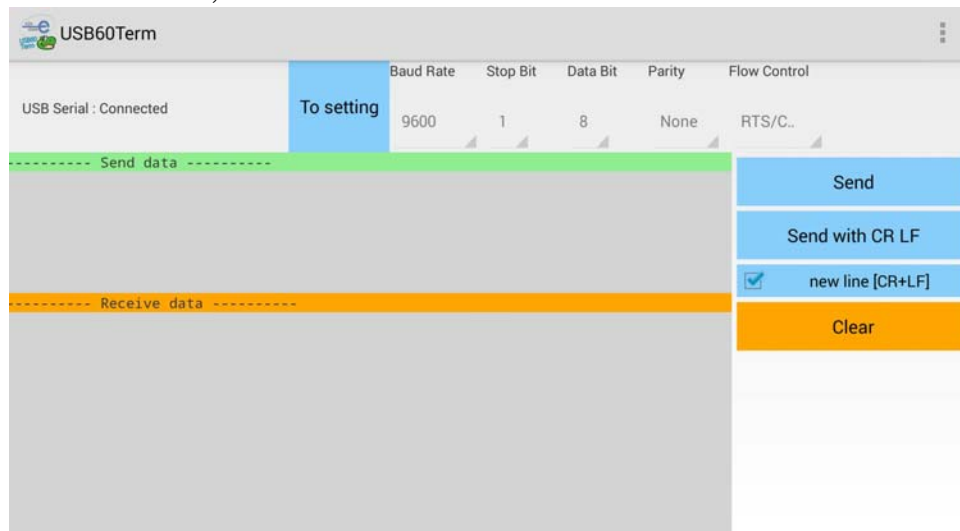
USB60Term

USB Serial : Connected

To setting

| Baud Rate | Stop Bit | Data Bit | Parity | Flow Control |
|---|---|---|---|---|
| 9600 | 1 | 8 | None | RTS/C.. |

---------- Send data ----------

Send

Send with CR LF

new line [CR+LF]

---------- Receive data ----------

Clear